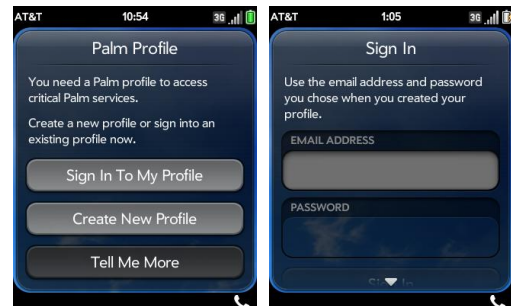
AT&T 10:54 3G

Palm Profile

You need a Palm profile to access critical Palm services.

Create a new profile or sign into an existing profile now.

Sign In To My Profile

Create New Profile

Tell Me More

AT&T 1:05 3G

Sign In

Use the email address and password you chose when you created your profile.

EMAIL ADDRESS

PASSWORD

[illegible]